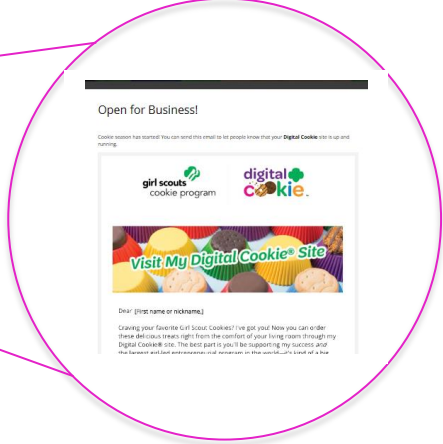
Open for Business!

Cookie season has started! You can send this email to let people know that your Digital Cookie site is up and running.

girl scouts cookie program

digital cookie.

Visit My Digital Cookie® Site

Dear [First name or nickname],

Craving your favorite Girl Scout Cookies? I've got you! Now you can order these delicious treats right from the comfort of your living room through my Digital Cookie® site. The best part is you'll be supporting my success and the largest girl-led entrepreneurial program in the world—it's kind of a big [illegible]